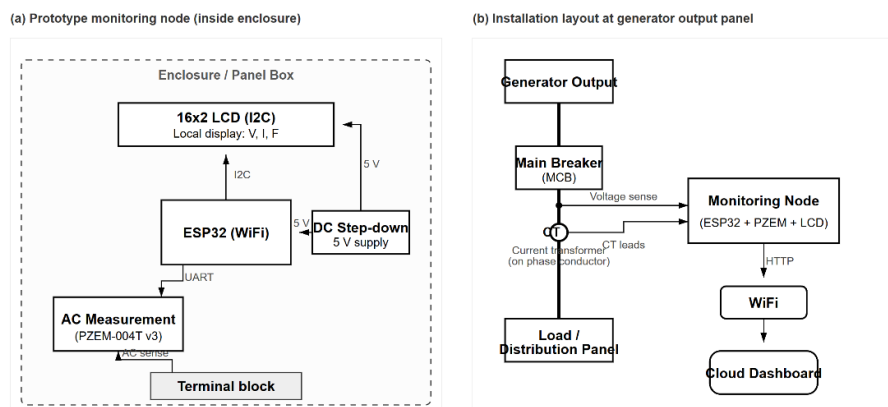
(a) Prototype monitoring node (inside enclosure)

Enclosure / Panel Box

16x2 LCD (I2C)
Local display: V, I, F

I2C

5 V

ESP32 (WiFi)

5 V

DC Step-down
5 V supply

UART

AC Measurement
(PZEM-004T v3)

AC sense

Terminal block

(b) Installation layout at generator output panel

Generator Output

Main Breaker
(MCB)

Voltage sense

Monitoring Node
(ESP32 + PZEM + LCD)

CT

CT leads

Current transformer
(on phase conductor)

HTTP

WiFi

Load /
Distribution Panel

Cloud Dashboard